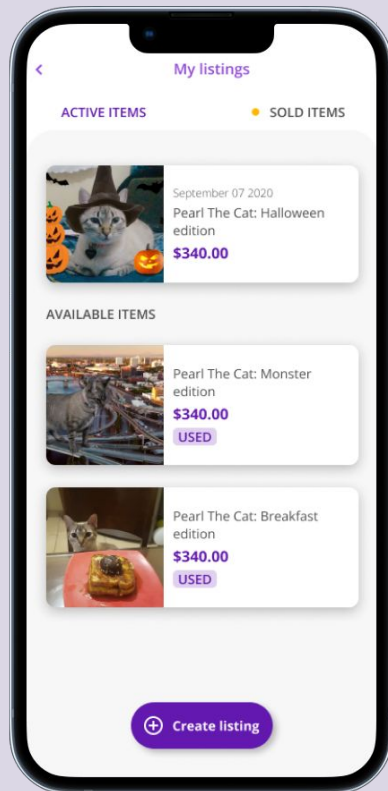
<

My listings

ACTIVE ITEMS

SOLD ITEMS

September 07 2020

Pearl The Cat: Halloween edition

$340.00

AVAILABLE ITEMS

Pearl The Cat: Monster edition

$340.00

USED

Pearl The Cat: Breakfast edition

$340.00

USED

Create listing